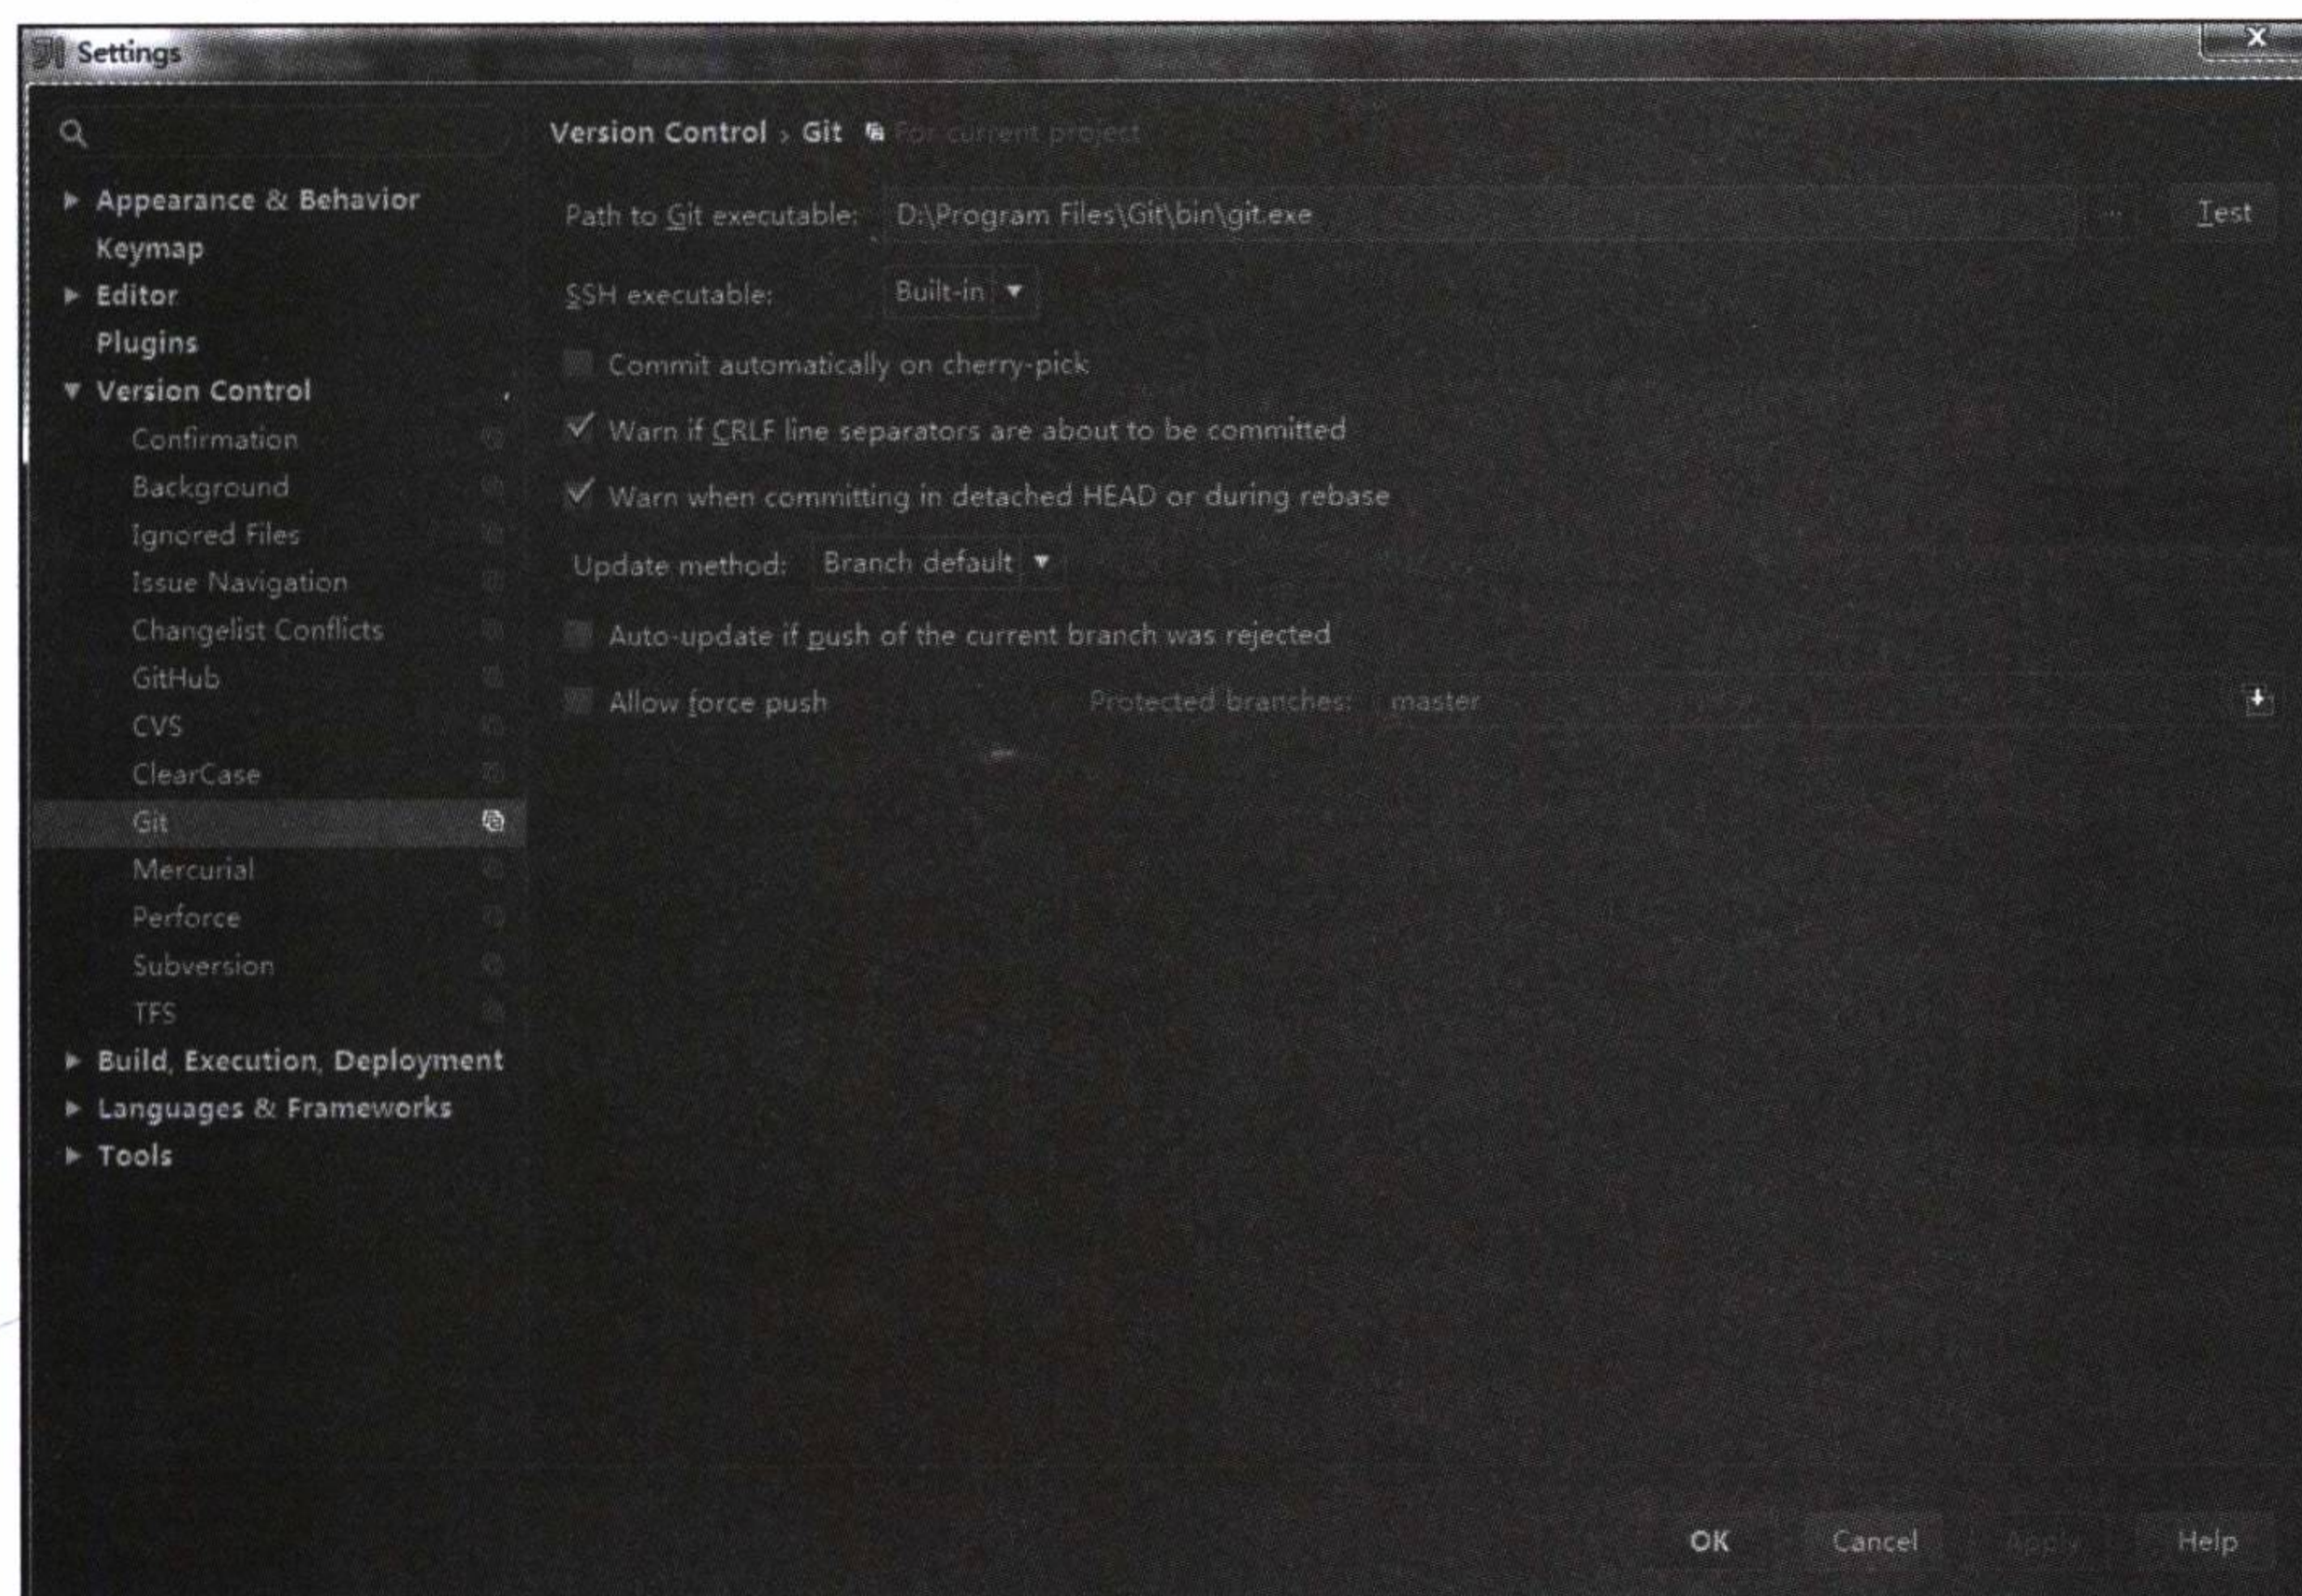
Settings

Appearance & Behavior
Keymap
Editor
Plugins
Version Control
Confirmation
Background
Ignored Files
Issue Navigation
Changelist Conflicts
GitHub
CVS
ClearCase
Git
Mercurial
Perforce
Subversion
TFS
Build, Execution, Deployment
Languages & Frameworks
Tools

Version Control › Git For current project

Path to Git executable: D:\Program Files\Git\bin\git.exe ... Test

SSH executable: Built-in

Commit automatically on cherry-pick

Warn if CRLF line separators are about to be committed

Warn when committing in detached HEAD or during rebase

Update method: Branch default

Auto-update if push of the current branch was rejected

Allow force push Protected branches: master

OK Cancel Apply Help